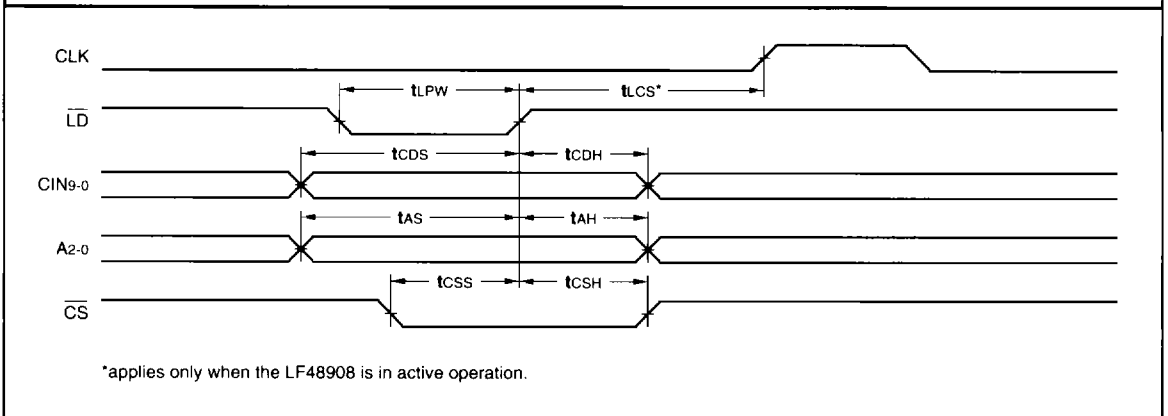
CLK

$t_{LPW}$

$t_{LCS}$*

$\overline{LD}$

$t_{CDS}$

$t_{CDH}$

$CIN_{9-0}$

$t_{AS}$

$t_{AH}$

$A_{2-0}$

$t_{CSS}$

$t_{CSH}$

$\overline{CS}$

*applies only when the LF48908 is in active operation.